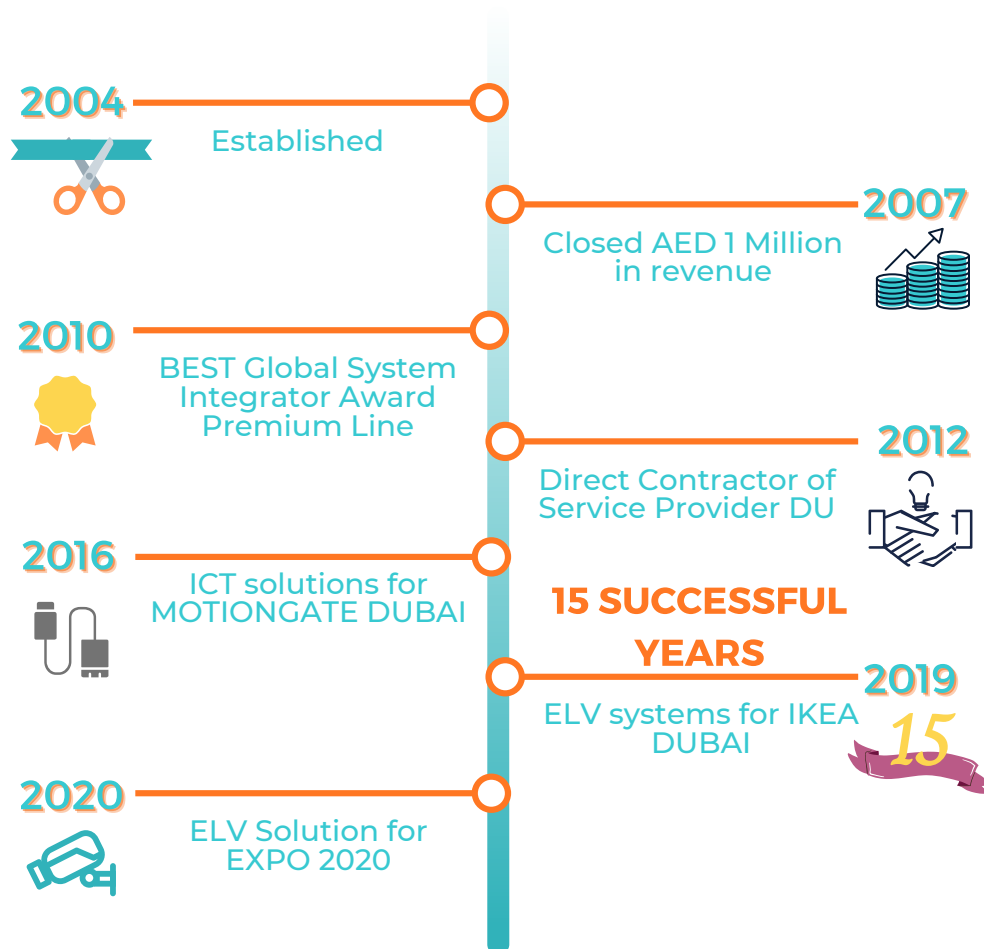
2004

Established

2007

Closed AED 1 Million in revenue

2010

BEST Global System Integrator Award Premium Line

2012

Direct Contractor of Service Provider DU

2016

ICT solutions for MOTIONGATE DUBAI

15 SUCCESSFUL YEARS

2019

ELV systems for IKEA DUBAI

15

2020

ELV Solution for EXPO 2020